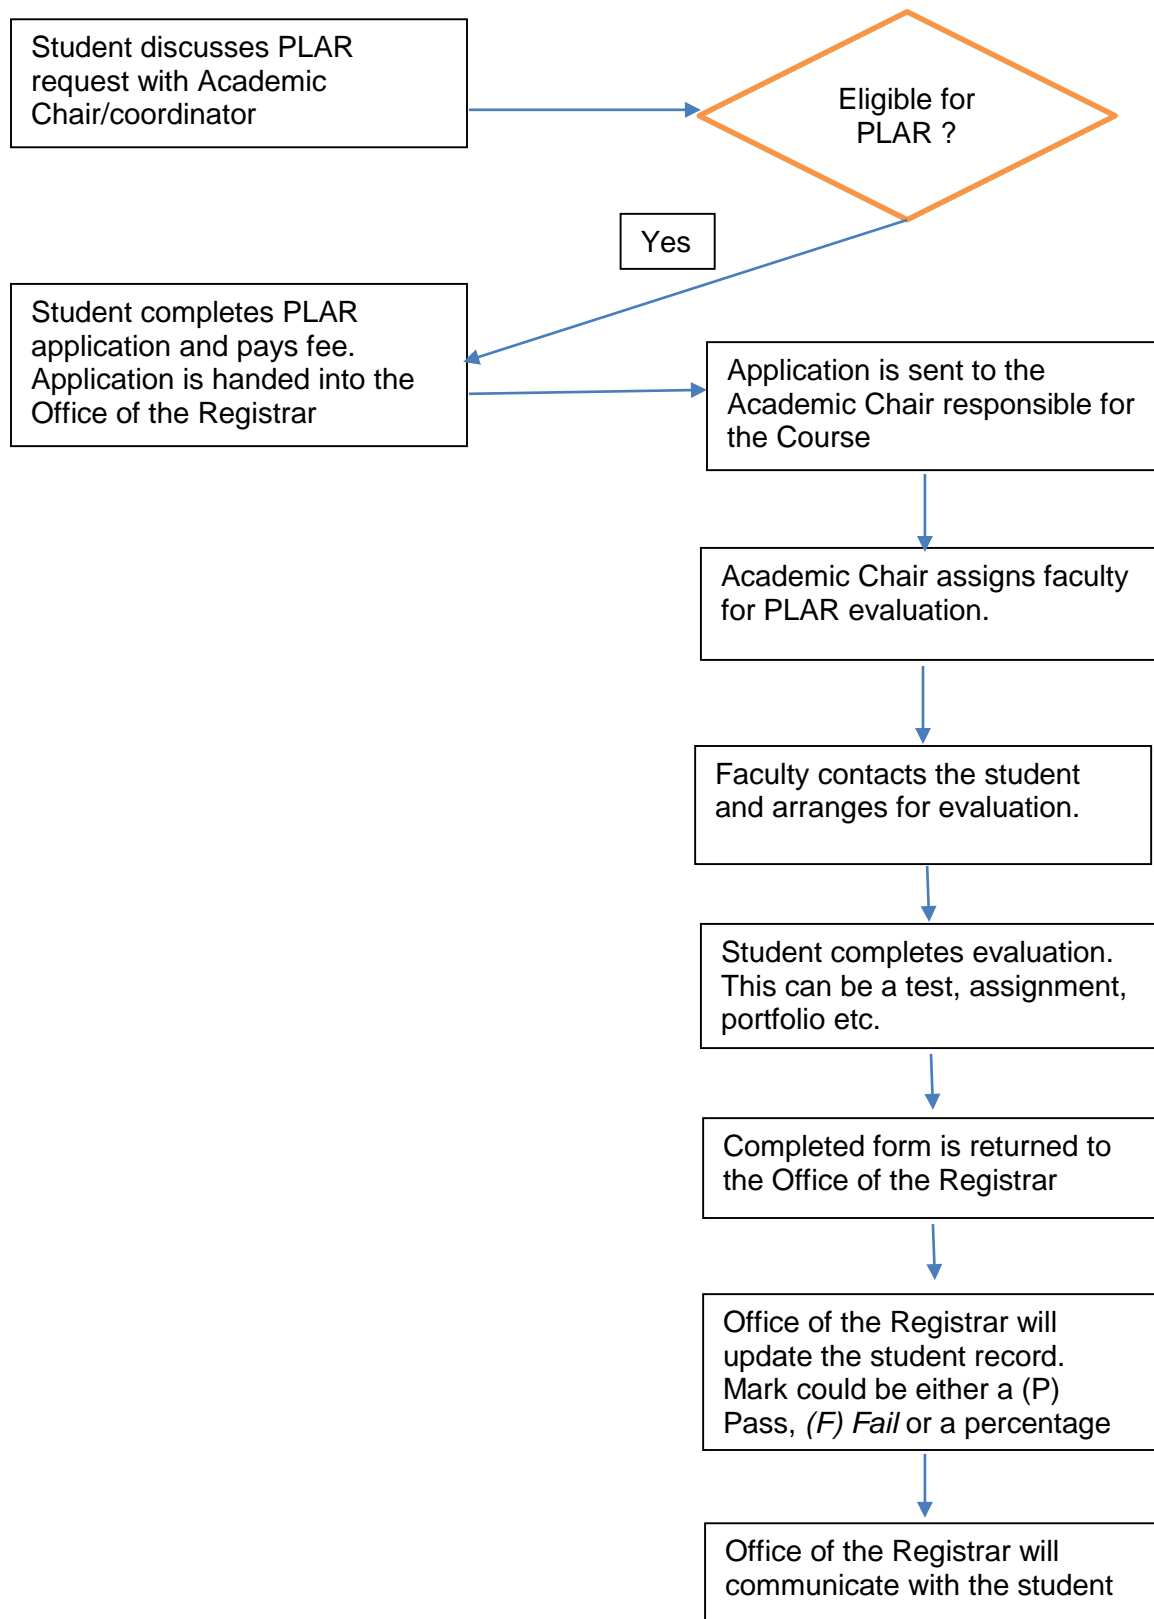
Student discusses PLAR request with Academic Chair/coordinator

Eligible for PLAR ?

Yes

Student completes PLAR application and pays fee. Application is handed into the Office of the Registrar

Application is sent to the Academic Chair responsible for the Course

Academic Chair assigns faculty for PLAR evaluation.

Faculty contacts the student and arranges for evaluation.

Student completes evaluation. This can be a test, assignment, portfolio etc.

Completed form is returned to the Office of the Registrar

Office of the Registrar will update the student record. Mark could be either a (P) Pass, (F) Fail or a percentage

Office of the Registrar will communicate with the student